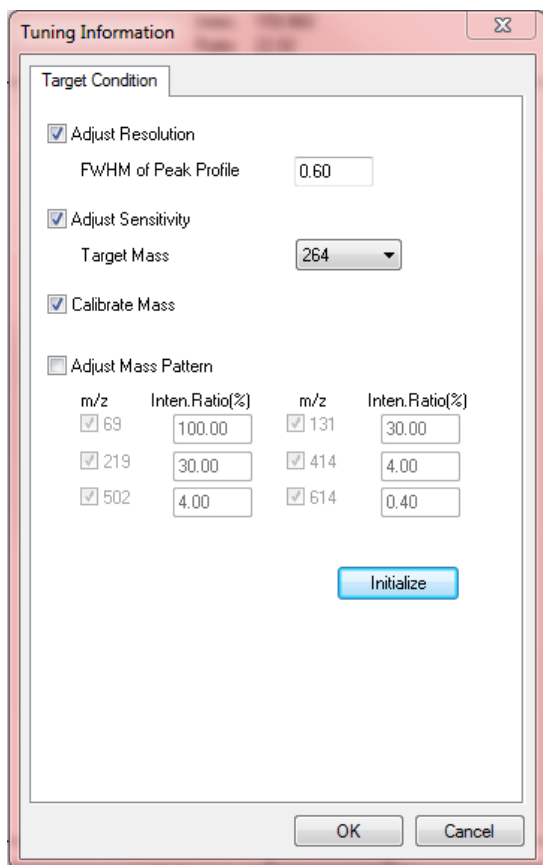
Tuning Information

Target Condition

Adjust Resolution

FWHM of Peak Profile 0.60

Adjust Sensitivity

Target Mass 264

Calibrate Mass

Adjust Mass Pattern

| m/z | Inten.Ratio(%) | m/z | Inten.Ratio(%) |
|---|---|---|---|
| 69 | 100.00 | 131 | 30.00 |
| 219 | 30.00 | 414 | 4.00 |
| 502 | 4.00 | 614 | 0.40 |

Initialize

OK Cancel